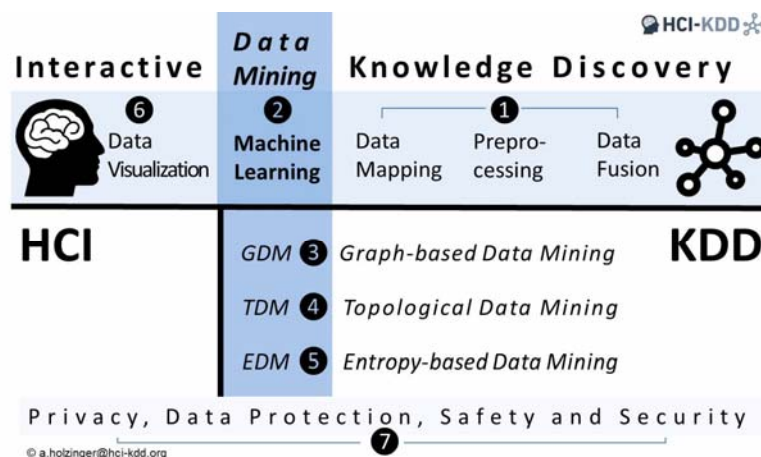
HCI-KDD

Interactive

Data Mining

Knowledge Discovery

6 Data Visualization

2 Machine Learning

1

Data Mapping

Preprocessing

Data Fusion

HCI

KDD

GDM 3 Graph-based Data Mining

TDM 4 Topological Data Mining

EDM 5 Entropy-based Data Mining

Privacy, Data Protection, Safety and Security

7

© a.holzinger@hci-kdd.org